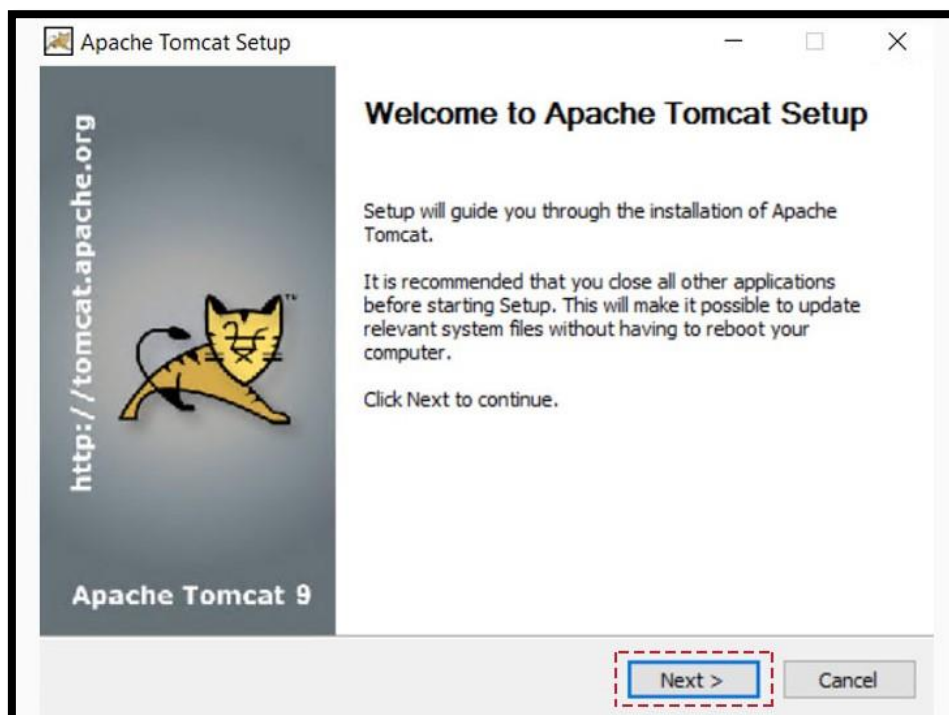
Apache Tomcat Setup

http://tomcat.apache.org

Apache Tomcat 9

Welcome to Apache Tomcat Setup

Setup will guide you through the installation of Apache Tomcat.

It is recommended that you close all other applications before starting Setup. This will make it possible to update relevant system files without having to reboot your computer.

Click Next to continue.

Next >

Cancel